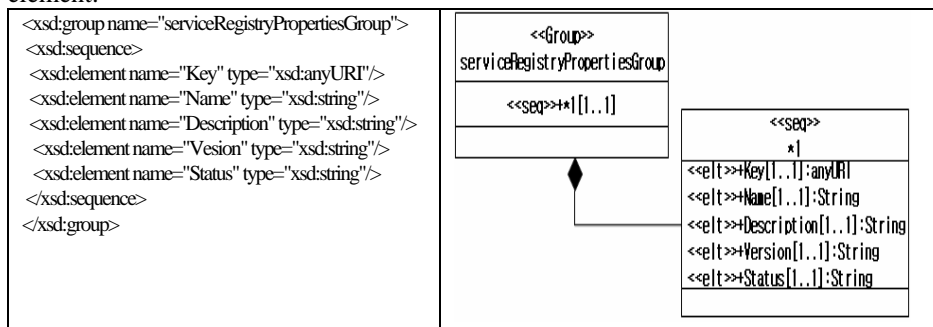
element.

| `<xsd:group name="serviceRegistryPropertiesGroup">`<br>`<xsd:sequence>`<br>`<xsd:element name="Key" type="xsd:anyURI"/>`<br>`<xsd:element name="Name" type="xsd:string"/>`<br>`<xsd:element name="Description" type="xsd:string"/>`<br>`<xsd:element name="Vesion" type="xsd:string"/>`<br>`<xsd:element name="Status" type="xsd:string"/>`<br>`</xsd:sequence>`<br>`</xsd:group>` | <<Group>><br>serviceRegistryPropertiesGroup<br><<seq>>+*1[1..1]<br><br><<seq>><br>*1<br><<elt>>+Key[1..1]:anyURI<br><<elt>>+Name[1..1]:String<br><<elt>>+Description[1..1]:String<br><<elt>>+Version[1..1]:String<br><<elt>>+Status[1..1]:String |
|---|---|